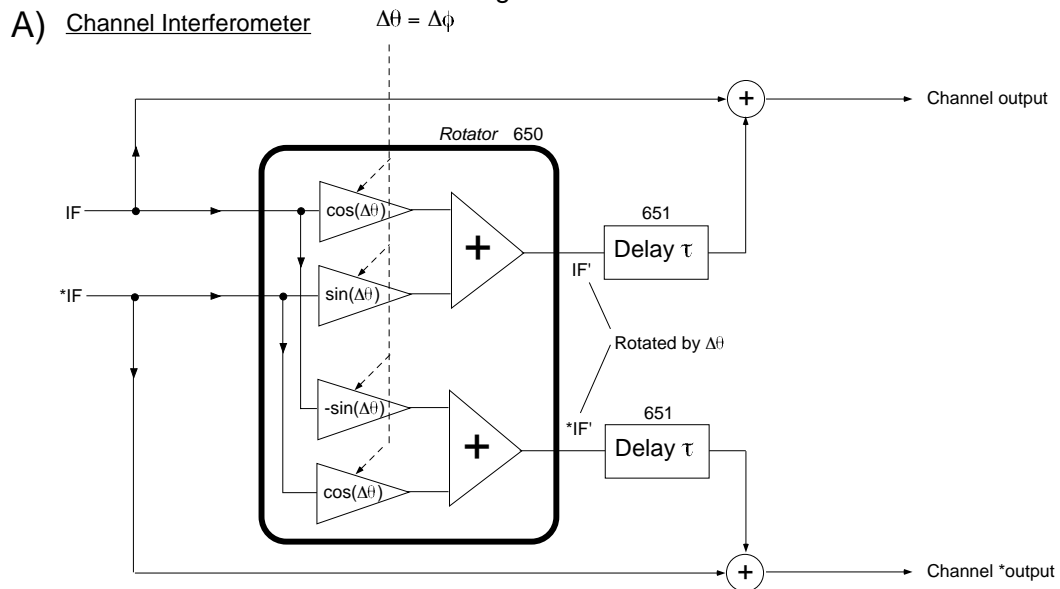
A) Channel Interferometer

$\Delta\theta = \Delta\phi$

Rotator 650

IF

*IF

$\cos(\Delta\theta)$

$\sin(\Delta\theta)$

$-\sin(\Delta\theta)$

$\cos(\Delta\theta)$

+

+

IF'

*IF'

651

Delay $\tau$

651

Delay $\tau$

Rotated by $\Delta\theta$

+

Channel output

+

Channel *output